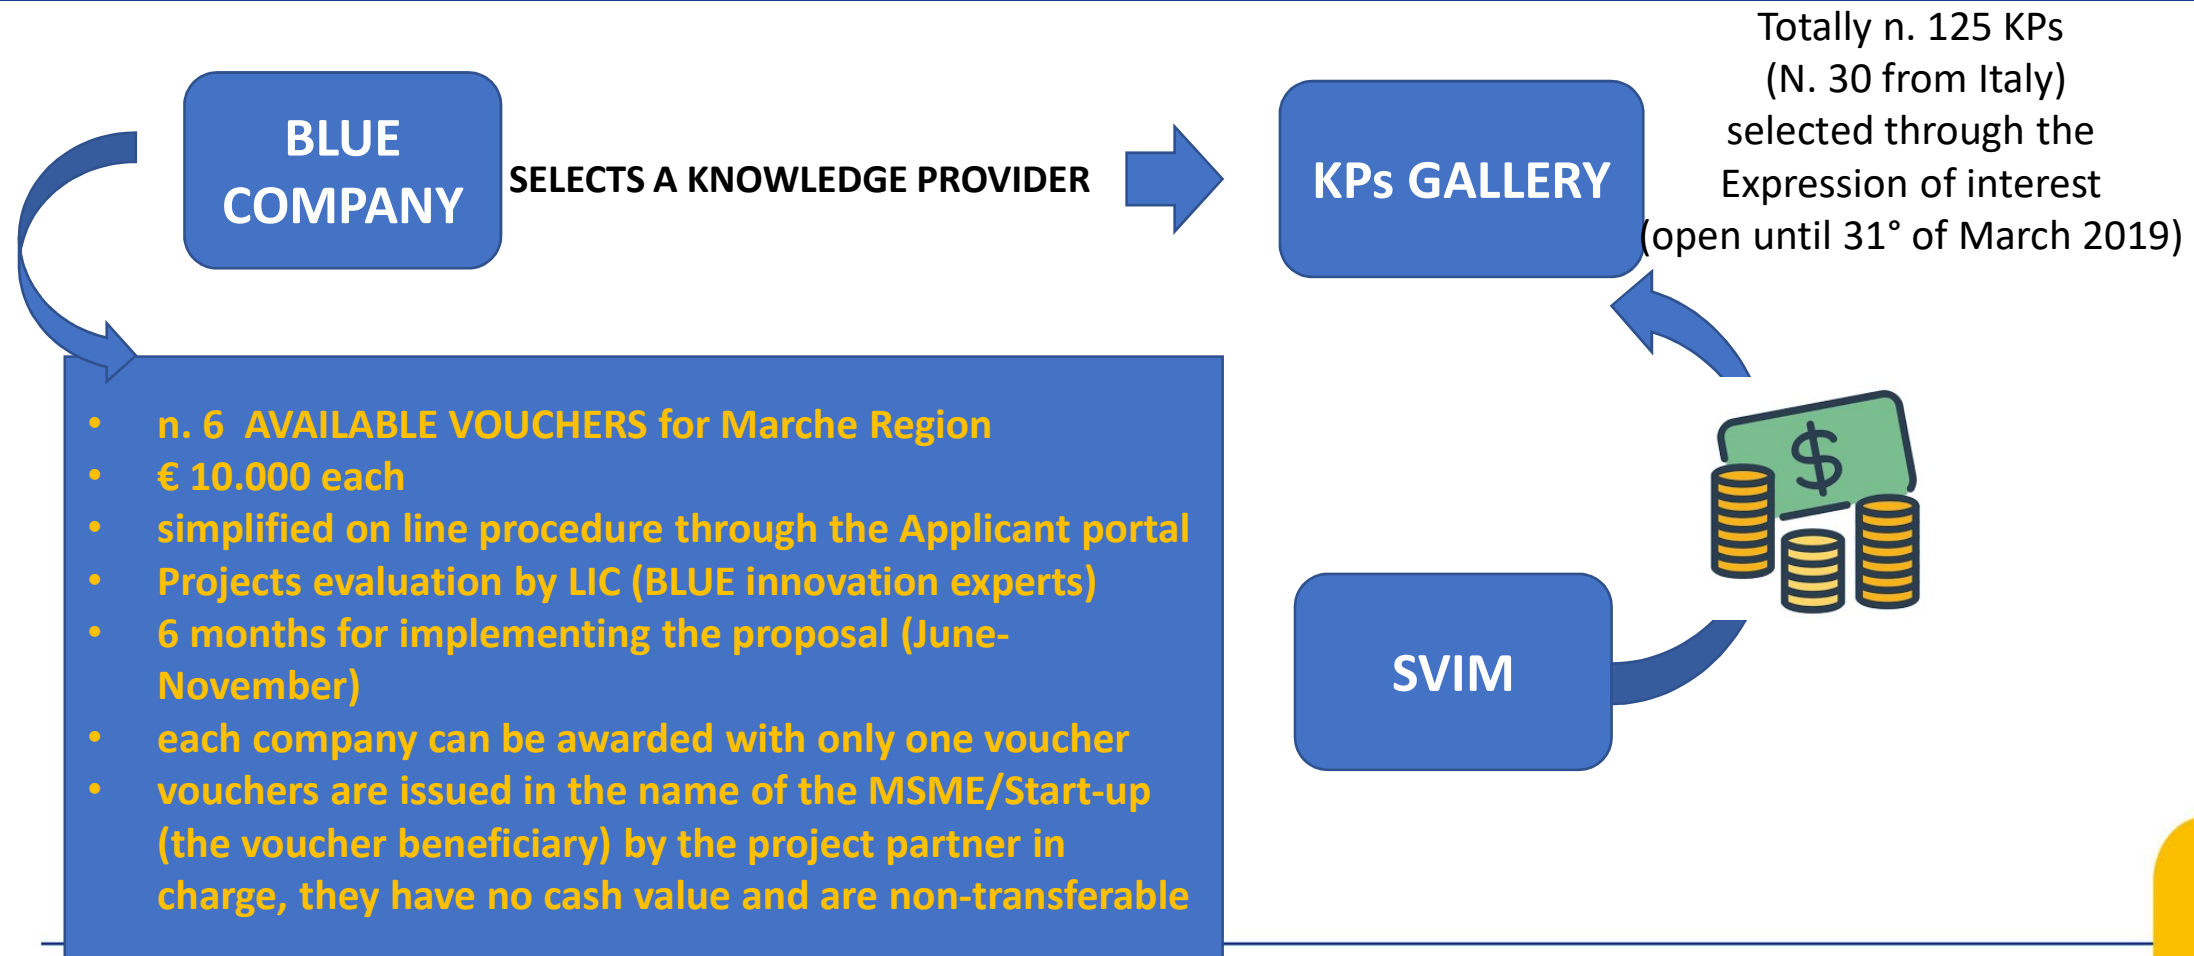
BLUE COMPANY

SELECTS A KNOWLEDGE PROVIDER

KPs GALLERY

Totally n. 125 KPs
(N. 30 from Italy)
selected through the
Expression of interest
(open until 31° of March 2019)

• n. 6 AVAILABLE VOUCHERS for Marche Region
• € 10.000 each
• simplified on line procedure through the Applicant portal
• Projects evaluation by LIC (BLUE innovation experts)
• 6 months for implementing the proposal (June-November)
• each company can be awarded with only one voucher
• vouchers are issued in the name of the MSME/Start-up (the voucher beneficiary) by the project partner in charge, they have no cash value and are non-transferable

$

SVIM